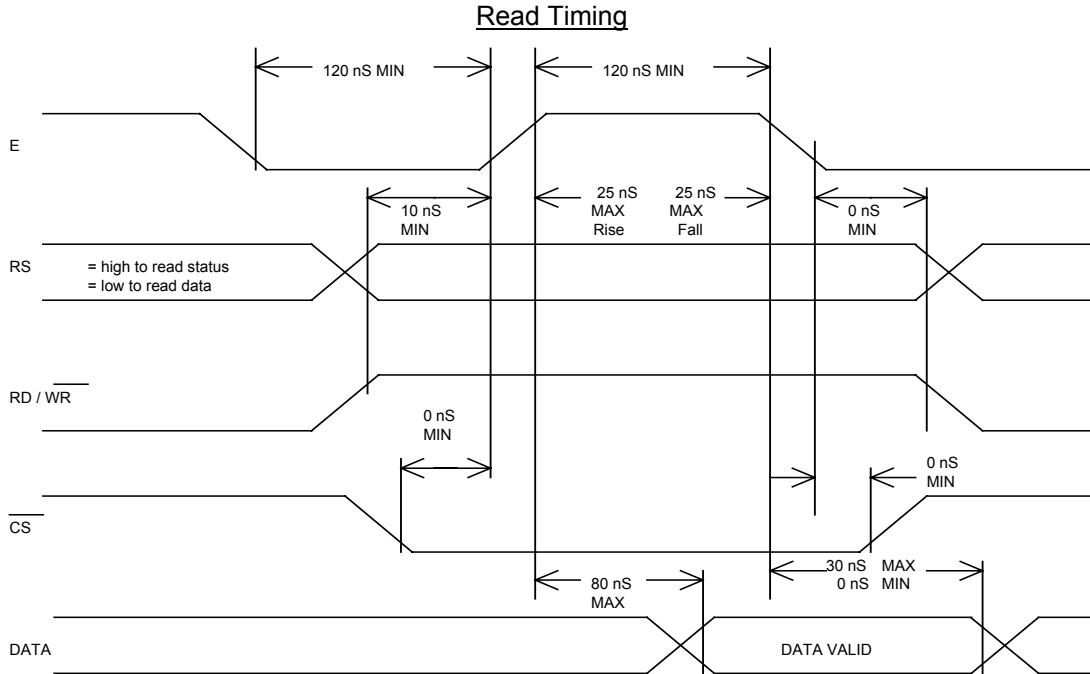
Read Timing

120 nS MIN

120 nS MIN

E

10 nS MIN

25 nS MAX Rise

25 nS MAX Fall

0 nS MIN

RS = high to read status
= low to read data

RD / $\overline{WR}$

0 nS MIN

0 nS MIN

$\overline{CS}$

80 nS MAX

30 nS MAX
0 nS MIN

DATA

DATA VALID